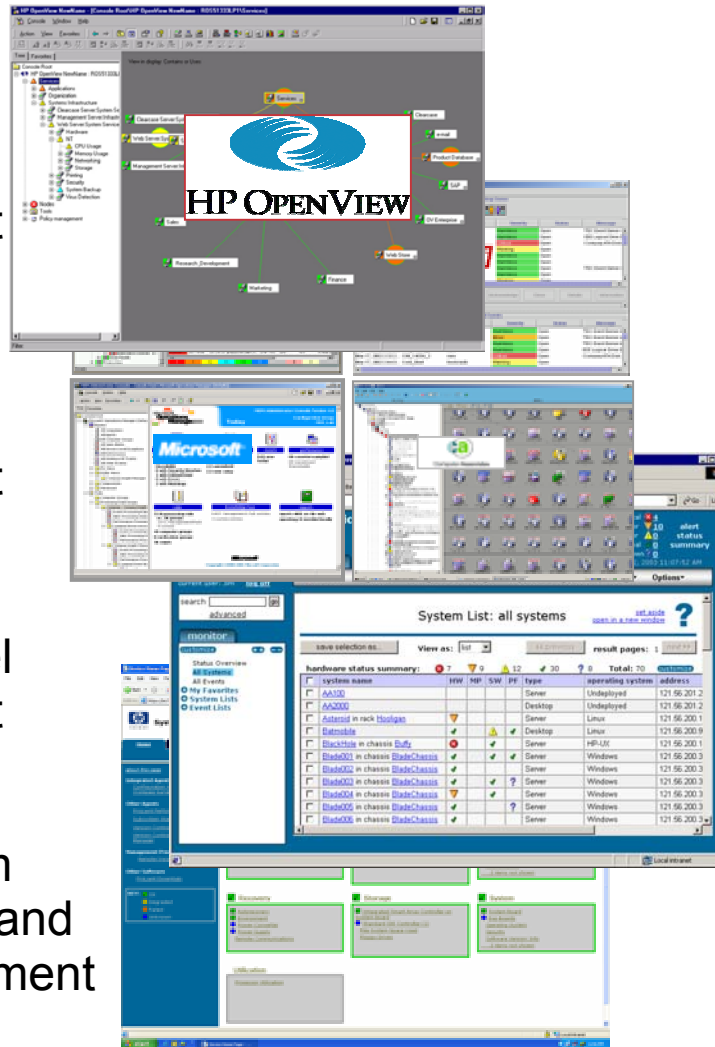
HP OpenView NewName - [Console Root\HP OpenView NewName - RDSS133LP1\Services]

Console Window Help

Action View Favorites

Tree Favorites

Console Root

HP OpenView NewName - RDSS133LP1

Services

Applications

Organization

Systems Infrastructure

Clearcase Server System Se

Management Server Infrastr

Web Server System Service

Hardware

NT

CPU Usage

Memory Usage

Networking

Storage

Printing

Security

System Backup

Virus Detection

Nodes

Tools

Policy management

Filter

View to display: Contains or Uses

Services

Clearcase Server Sys

Web Server Sys

Management Server Inf

Clearcase

e-mail

Product Database

SAP

OV Enterprise

Sales

Web Store

Research_Development

Marketing

Finance

HP OPENVIEW

Microsoft

Microsoft

Computer Associates

System List: all systems

current user: jim log out

search:

advanced

monitor

customize

Status Overview

All Systems

All Events

My Favorites

System Lists

Event Lists

set aside

open in a new window

save selection as...

View as: list

result pages: 1

hardware status summary: 7 9 12 30 8 Total: 70 customize

| | system name | HW | MP | SW | PF | type | operating system | address |
|---|---|---|---|---|---|---|---|---|
| | AA100 | | | | | Server | Undeployed | 121.56.201.2 |
| | AA2000 | | | | | Desktop | Undeployed | 121.56.201.2 |
| | Asteroid in rack Hooligan | | | | | Server | Linux | 121.56.200.1 |
| | Batmobile | ✔ | | | ✔ | Desktop | Linux | 121.56.200.9 |
| | BlackHole in chassis Buffy | | | ✔ | ✔ | Server | HP-UX | 121.56.200.1 |
| | Blade001 in chassis BladeChassis | ✔ | | ✔ | ✔ | Server | Windows | 121.56.200.3 |
| | Blade002 in chassis BladeChassis | ✔ | | | | Server | Windows | 121.56.200.3 |
| | Blade003 in chassis BladeChassis | ✔ | | ✔ | ? | Server | Windows | 121.56.200.3 |
| | Blade004 in chassis BladeChassis | | | ✔ | | Server | Windows | 121.56.200.3 |
| | Blade005 in chassis BladeChassis | ✔ | | | ? | Server | Windows | 121.56.200.3 |
| | Blade006 in chassis BladeChassis | ✔ | | | | Server | Windows | 121.56.200.3 |

alert status summary

Options

Local intranet

Recovery

Storage

System

Utilization

and

ment